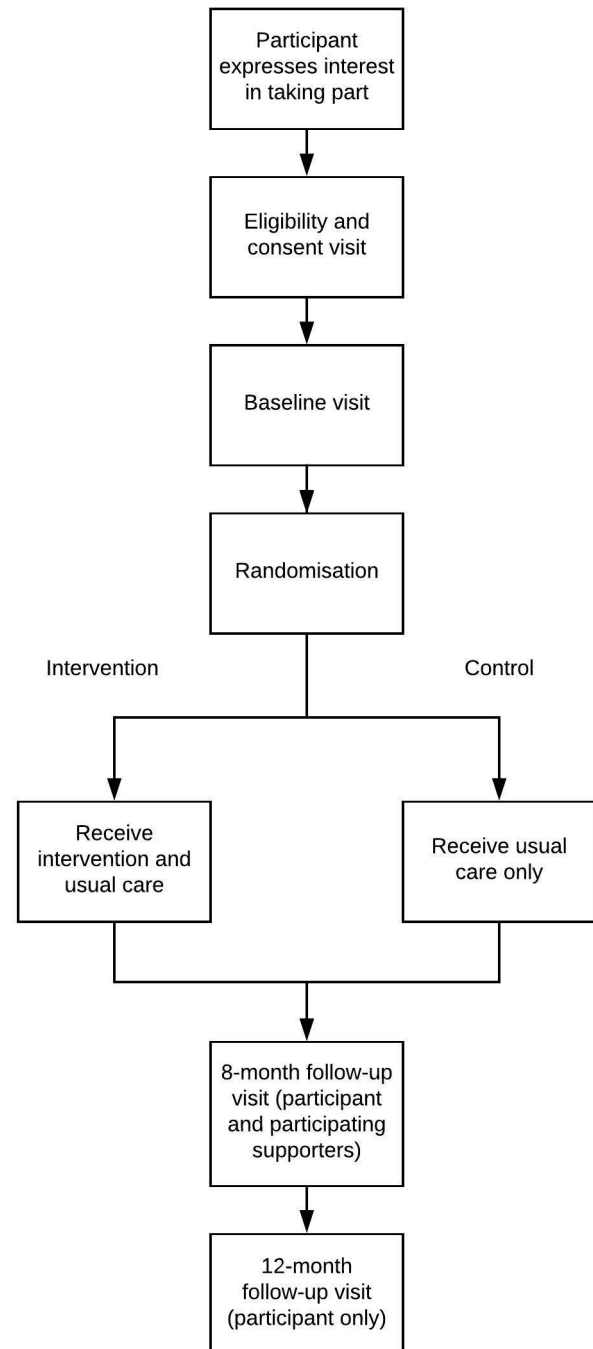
Participant expresses interest in taking part

Eligibility and consent visit

Baseline visit

Randomisation

Intervention

Control

Receive intervention and usual care

Receive usual care only

8-month follow-up visit (participant and participating supporters)

12-month follow-up visit (participant only)